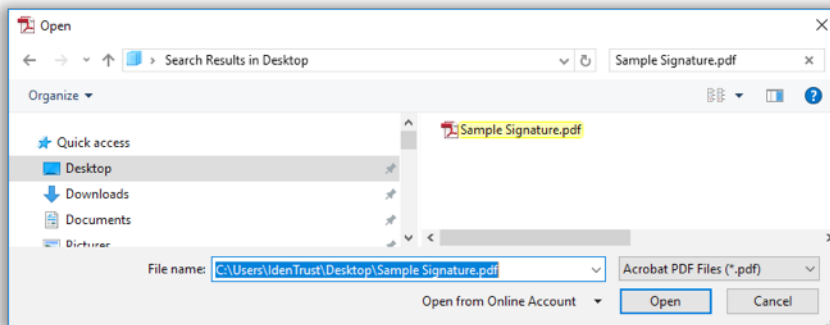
Open

Search Results in Desktop

Sample Signature.pdf

Organize

Quick access

Desktop

Downloads

Documents

Pictures

Sample Signature.pdf

File name: C:\Users\IdenTrust\Desktop\Sample Signature.pdf

Acrobat PDF Files (*.pdf)

Open from Online Account

Open

Cancel